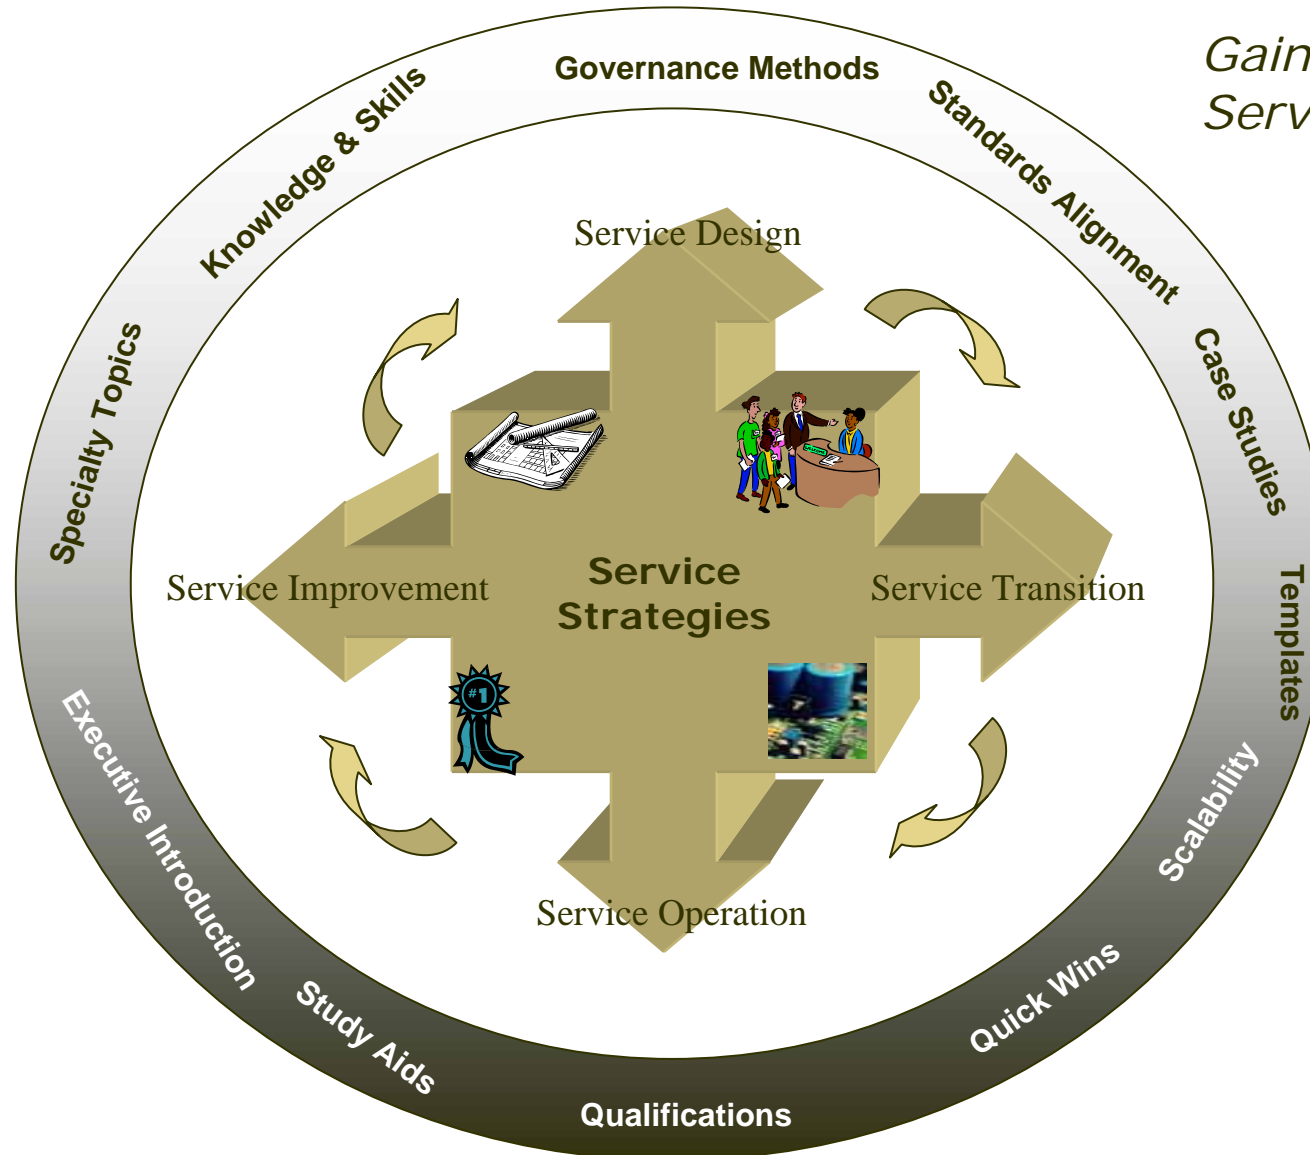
Gain
Serv

Governance Methods

Standards Alignment

Case Studies

Templates

Scalability

Quick Wins

Qualifications

Study Aids

Executive Introduction

Specialty Topics

Knowledge & Skills

Service Design

Service Improvement

Service Strategies

Service Transition

Service Operation

#1